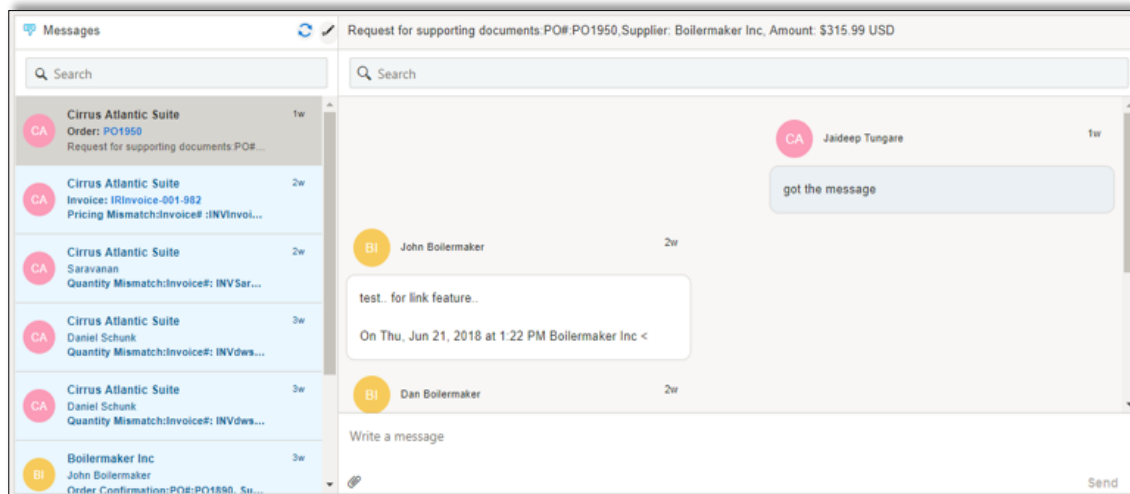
Messages

Request for supporting documents:PO#:PO1950,Supplier: Boilermaker Inc, Amount: $315.99 USD

Search

Search

CA Cirrus Atlantic Suite 1w
Order: PO1950
Request for supporting documents:PO#...

CA Cirrus Atlantic Suite 2w
Invoice: IRInvoice-001-982
Pricing Mismatch:Invoice# :INVInvoi...

CA Cirrus Atlantic Suite 2w
Saravanan
Quantity Mismatch:Invoice#: INVSar...

CA Cirrus Atlantic Suite 3w
Daniel Schunk
Quantity Mismatch:Invoice#: INVdws...

CA Cirrus Atlantic Suite 3w
Daniel Schunk
Quantity Mismatch:Invoice#: INVdws...

BI Boilermaker Inc 3w
John Boilermaker
Order Confirmation:PO#:PO1890, Su...

CA Jaideep Tungare 1w
got the message

BI John Boilermaker 2w
test.. for link feature..

On Thu, Jun 21, 2018 at 1:22 PM Boilermaker Inc <

BI Dan Boilermaker 2w

Write a message

Send